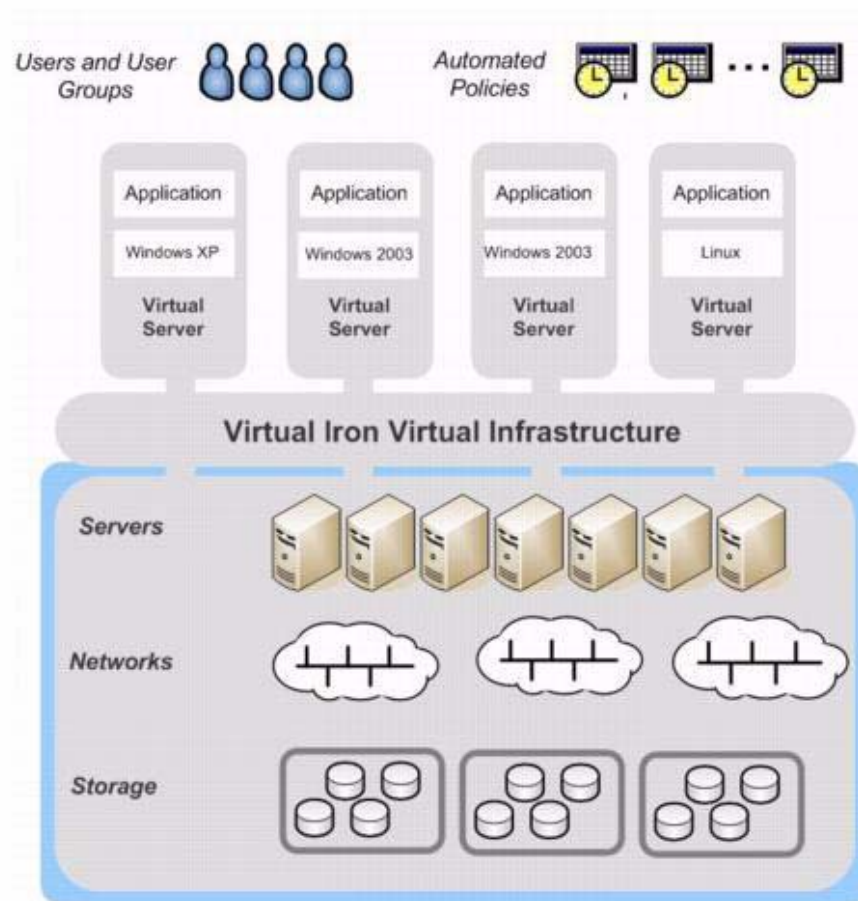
Users and User Groups

Automated Policies

...

Application

Windows XP

Virtual Server

Application

Windows 2003

Virtual Server

Application

Windows 2003

Virtual Server

Application

Linux

Virtual Server

Virtual Iron Virtual Infrastructure

Servers

Networks

Storage